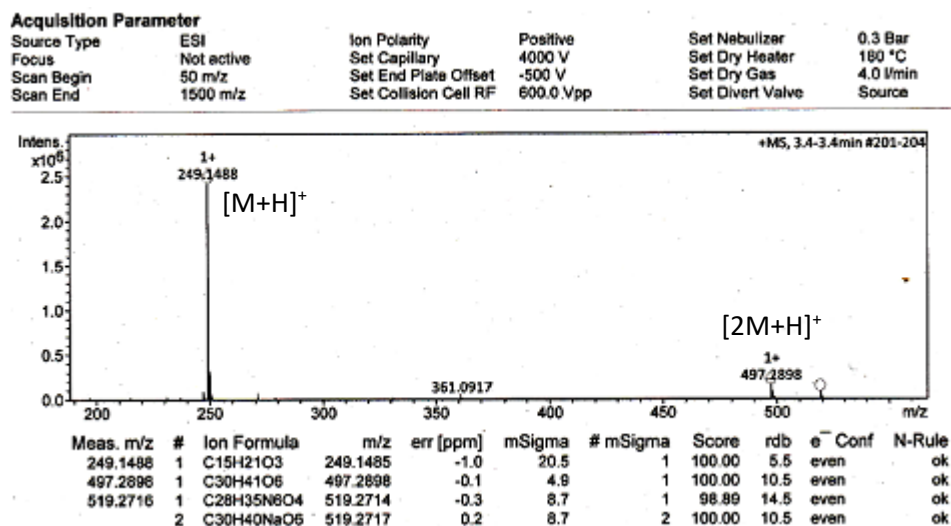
Acquisition Parameter

| Source Type | ESI | Ion Polarity | Positive | Set Nebulizer | 0.3 Bar |
|---|---|---|---|---|---|
| Focus | Not active | Set Capillary | 4000 V | Set Dry Heater | 180 °C |
| Scan Begin | 50 m/z | Set End Plate Offset | -500 V | Set Dry Gas | 4.0 l/min |
| Scan End | 1500 m/z | Set Collision Cell RF | 600.0 Vpp | Set Divert Valve | Source |

Intens. $x10^5$

+MS, 3.4-3.4min #201-204

2.5
2.0
1.5
1.0
0.5
0.0

1+
249.1488
$[M+H]^+$

361.0917

$[2M+H]^+$
1+
497.2898

200 250 300 350 400 450 500 m/z

| Meas. m/z | # | Ion Formula | m/z | err [ppm] | mSigma | # mSigma | Score | rdb | e⁻ Conf | N-Rule |
|---|---|---|---|---|---|---|---|---|---|---|
| 249.1488 | 1 | C15H21O3 | 249.1485 | -1.0 | 20.5 | 1 | 100.00 | 5.5 | even | ok |
| 497.2896 | 1 | C30H41O6 | 497.2898 | -0.1 | 4.9 | 1 | 100.00 | 10.5 | even | ok |
| 519.2716 | 1 | C28H35N6O4 | 519.2714 | -0.3 | 8.7 | 1 | 98.89 | 14.5 | even | ok |
| | 2 | C30H40NaO6 | 519.2717 | 0.2 | 8.7 | 2 | 100.00 | 10.5 | even | ok |